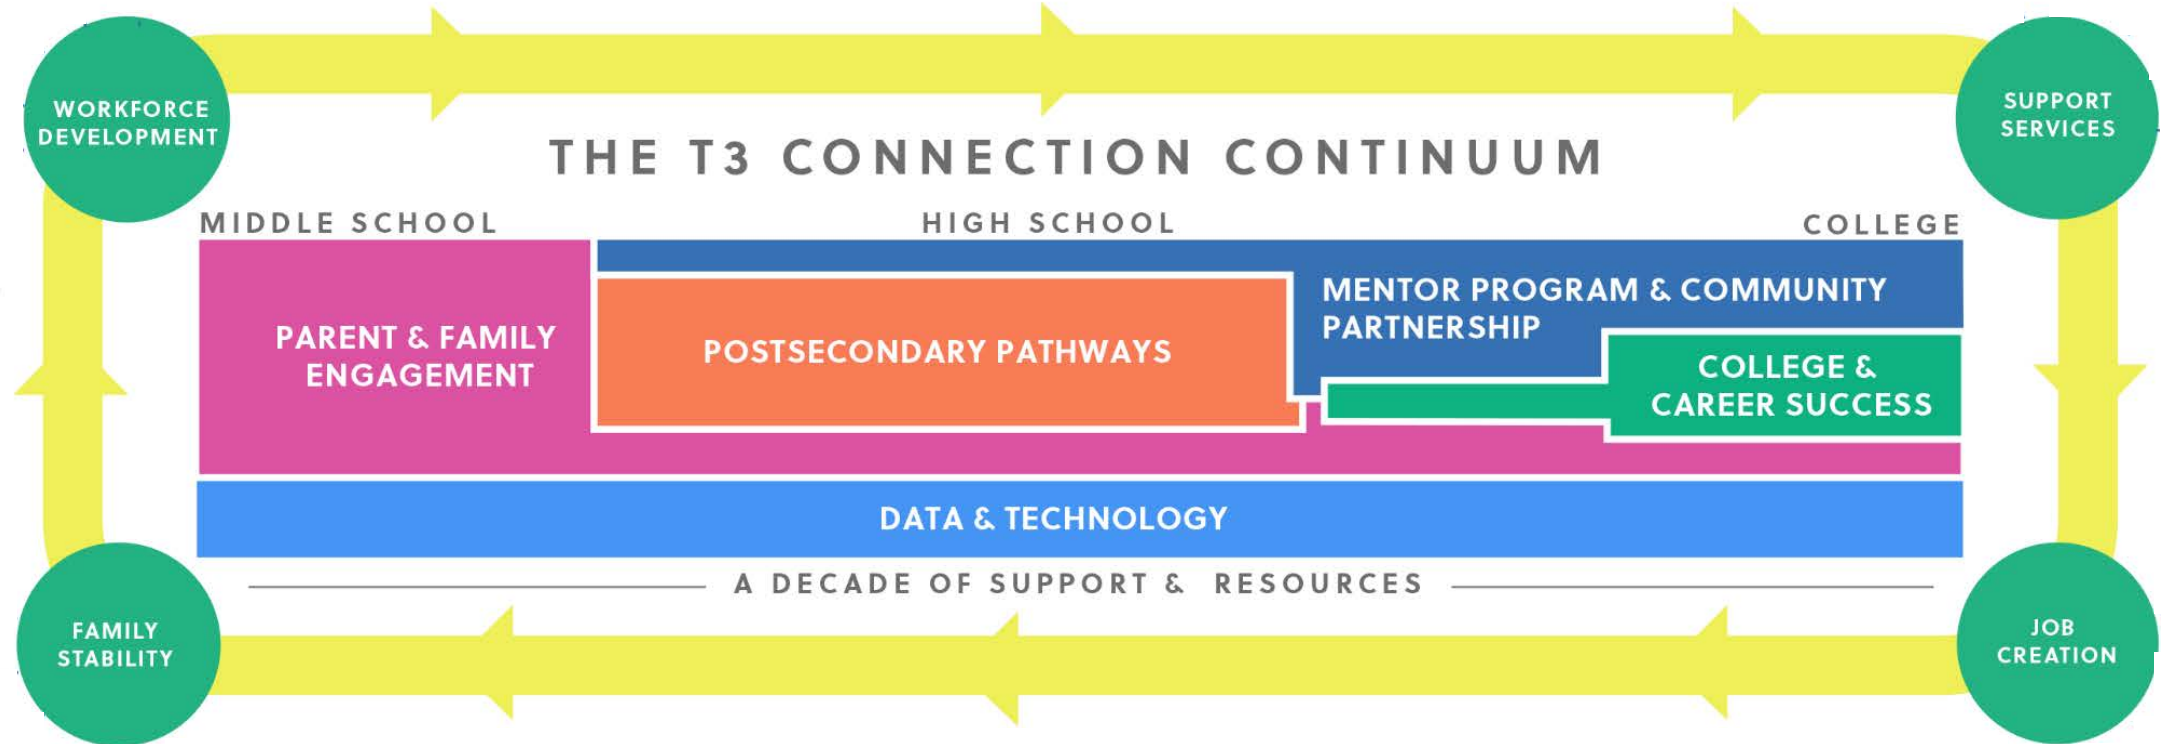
WORKFORCE DEVELOPMENT

SUPPORT SERVICES

THE T3 CONNECTION CONTINUUM

MIDDLE SCHOOL

HIGH SCHOOL

COLLEGE

PARENT & FAMILY ENGAGEMENT

POSTSECONDARY PATHWAYS

MENTOR PROGRAM & COMMUNITY PARTNERSHIP

COLLEGE & CAREER SUCCESS

DATA & TECHNOLOGY

A DECADE OF SUPPORT & RESOURCES

FAMILY STABILITY

JOB CREATION